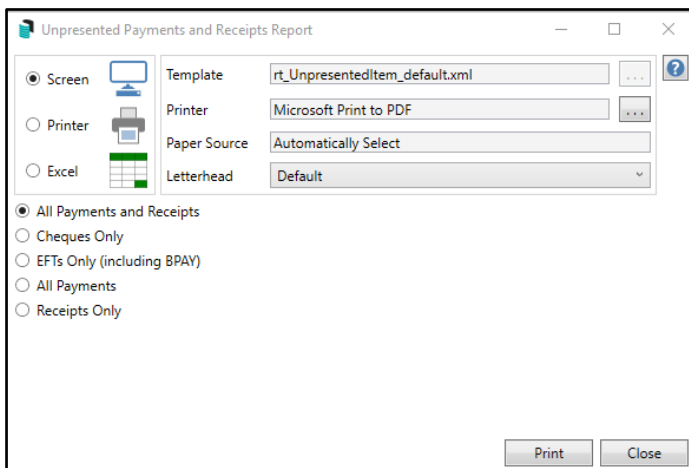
Unpresented Payments and Receipts Report

Screen

Printer

Excel

Template rt_UnpresentedItem_default.xml ...

Printer Microsoft Print to PDF ...

Paper Source Automatically Select

Letterhead Default

?

All Payments and Receipts

Cheques Only

EFTs Only (including BPAY)

All Payments

Receipts Only

Print Close